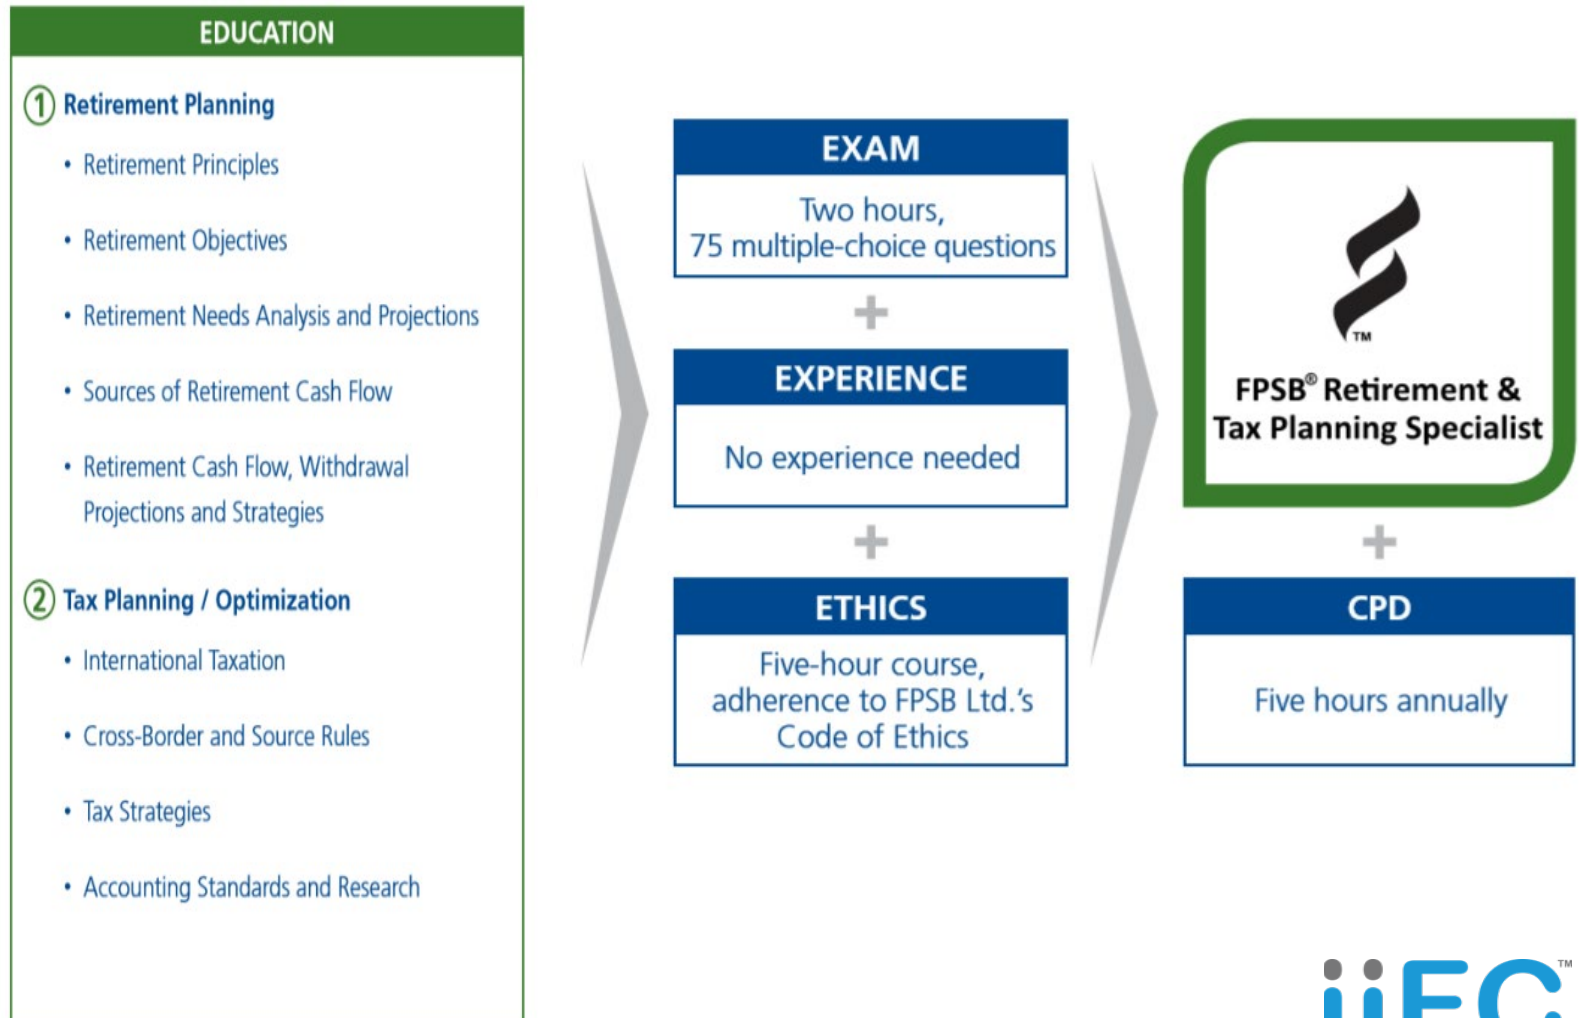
EDUCATION

① Retirement Planning

• Retirement Principles

• Retirement Objectives

• Retirement Needs Analysis and Projections

• Sources of Retirement Cash Flow

• Retirement Cash Flow, Withdrawal Projections and Strategies

② Tax Planning / Optimization

• International Taxation

• Cross-Border and Source Rules

• Tax Strategies

• Accounting Standards and Research

EXAM

Two hours, 75 multiple-choice questions

+

EXPERIENCE

No experience needed

+

ETHICS

Five-hour course, adherence to FPSB Ltd.'s Code of Ethics

TM

FPSB® Retirement & Tax Planning Specialist

+

CPD

Five hours annually

iiFC™